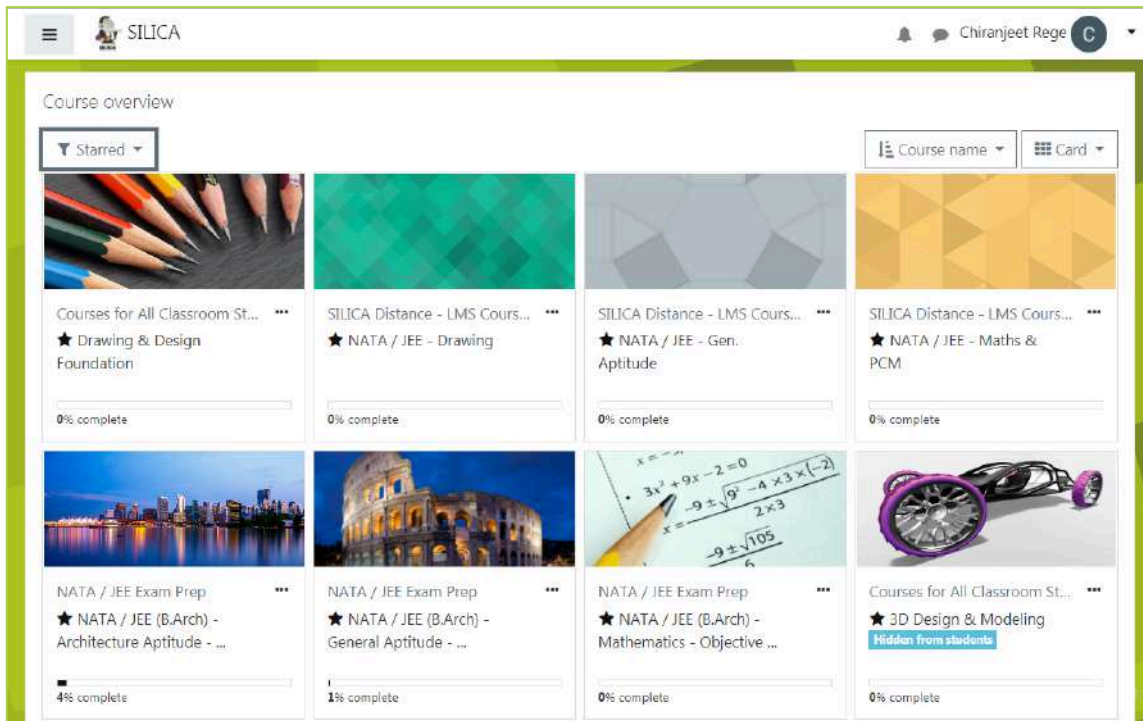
SILICA

Chiranjeet Rege C

Course overview

Starred

Course name

Card

Courses for All Classroom St... ···
★ Drawing & Design Foundation
0% complete

SILICA Distance - LMS Cours... ···
★ NATA / JEE - Drawing
0% complete

SILICA Distance - LMS Cours... ···
★ NATA / JEE - Gen. Aptitude
0% complete

SILICA Distance - LMS Cours... ···
★ NATA / JEE - Maths & PCM
0% complete

NATA / JEE Exam Prep ···
★ NATA / JEE (B.Arch) - Architecture Aptitude - ...
4% complete

NATA / JEE Exam Prep ···
★ NATA / JEE (B.Arch) - General Aptitude - ...
1% complete

$3x^2+9x-2=0$
$x=\frac{-9\pm\sqrt{9^2-4\times3\times(-2)}}{2\times3}$
$\frac{-9\pm\sqrt{105}}{6}$

NATA / JEE Exam Prep ···
★ NATA / JEE (B.Arch) - Mathematics - Objective ...
0% complete

Courses for All Classroom St... ···
★ 3D Design & Modeling
Hidden from students
0% complete